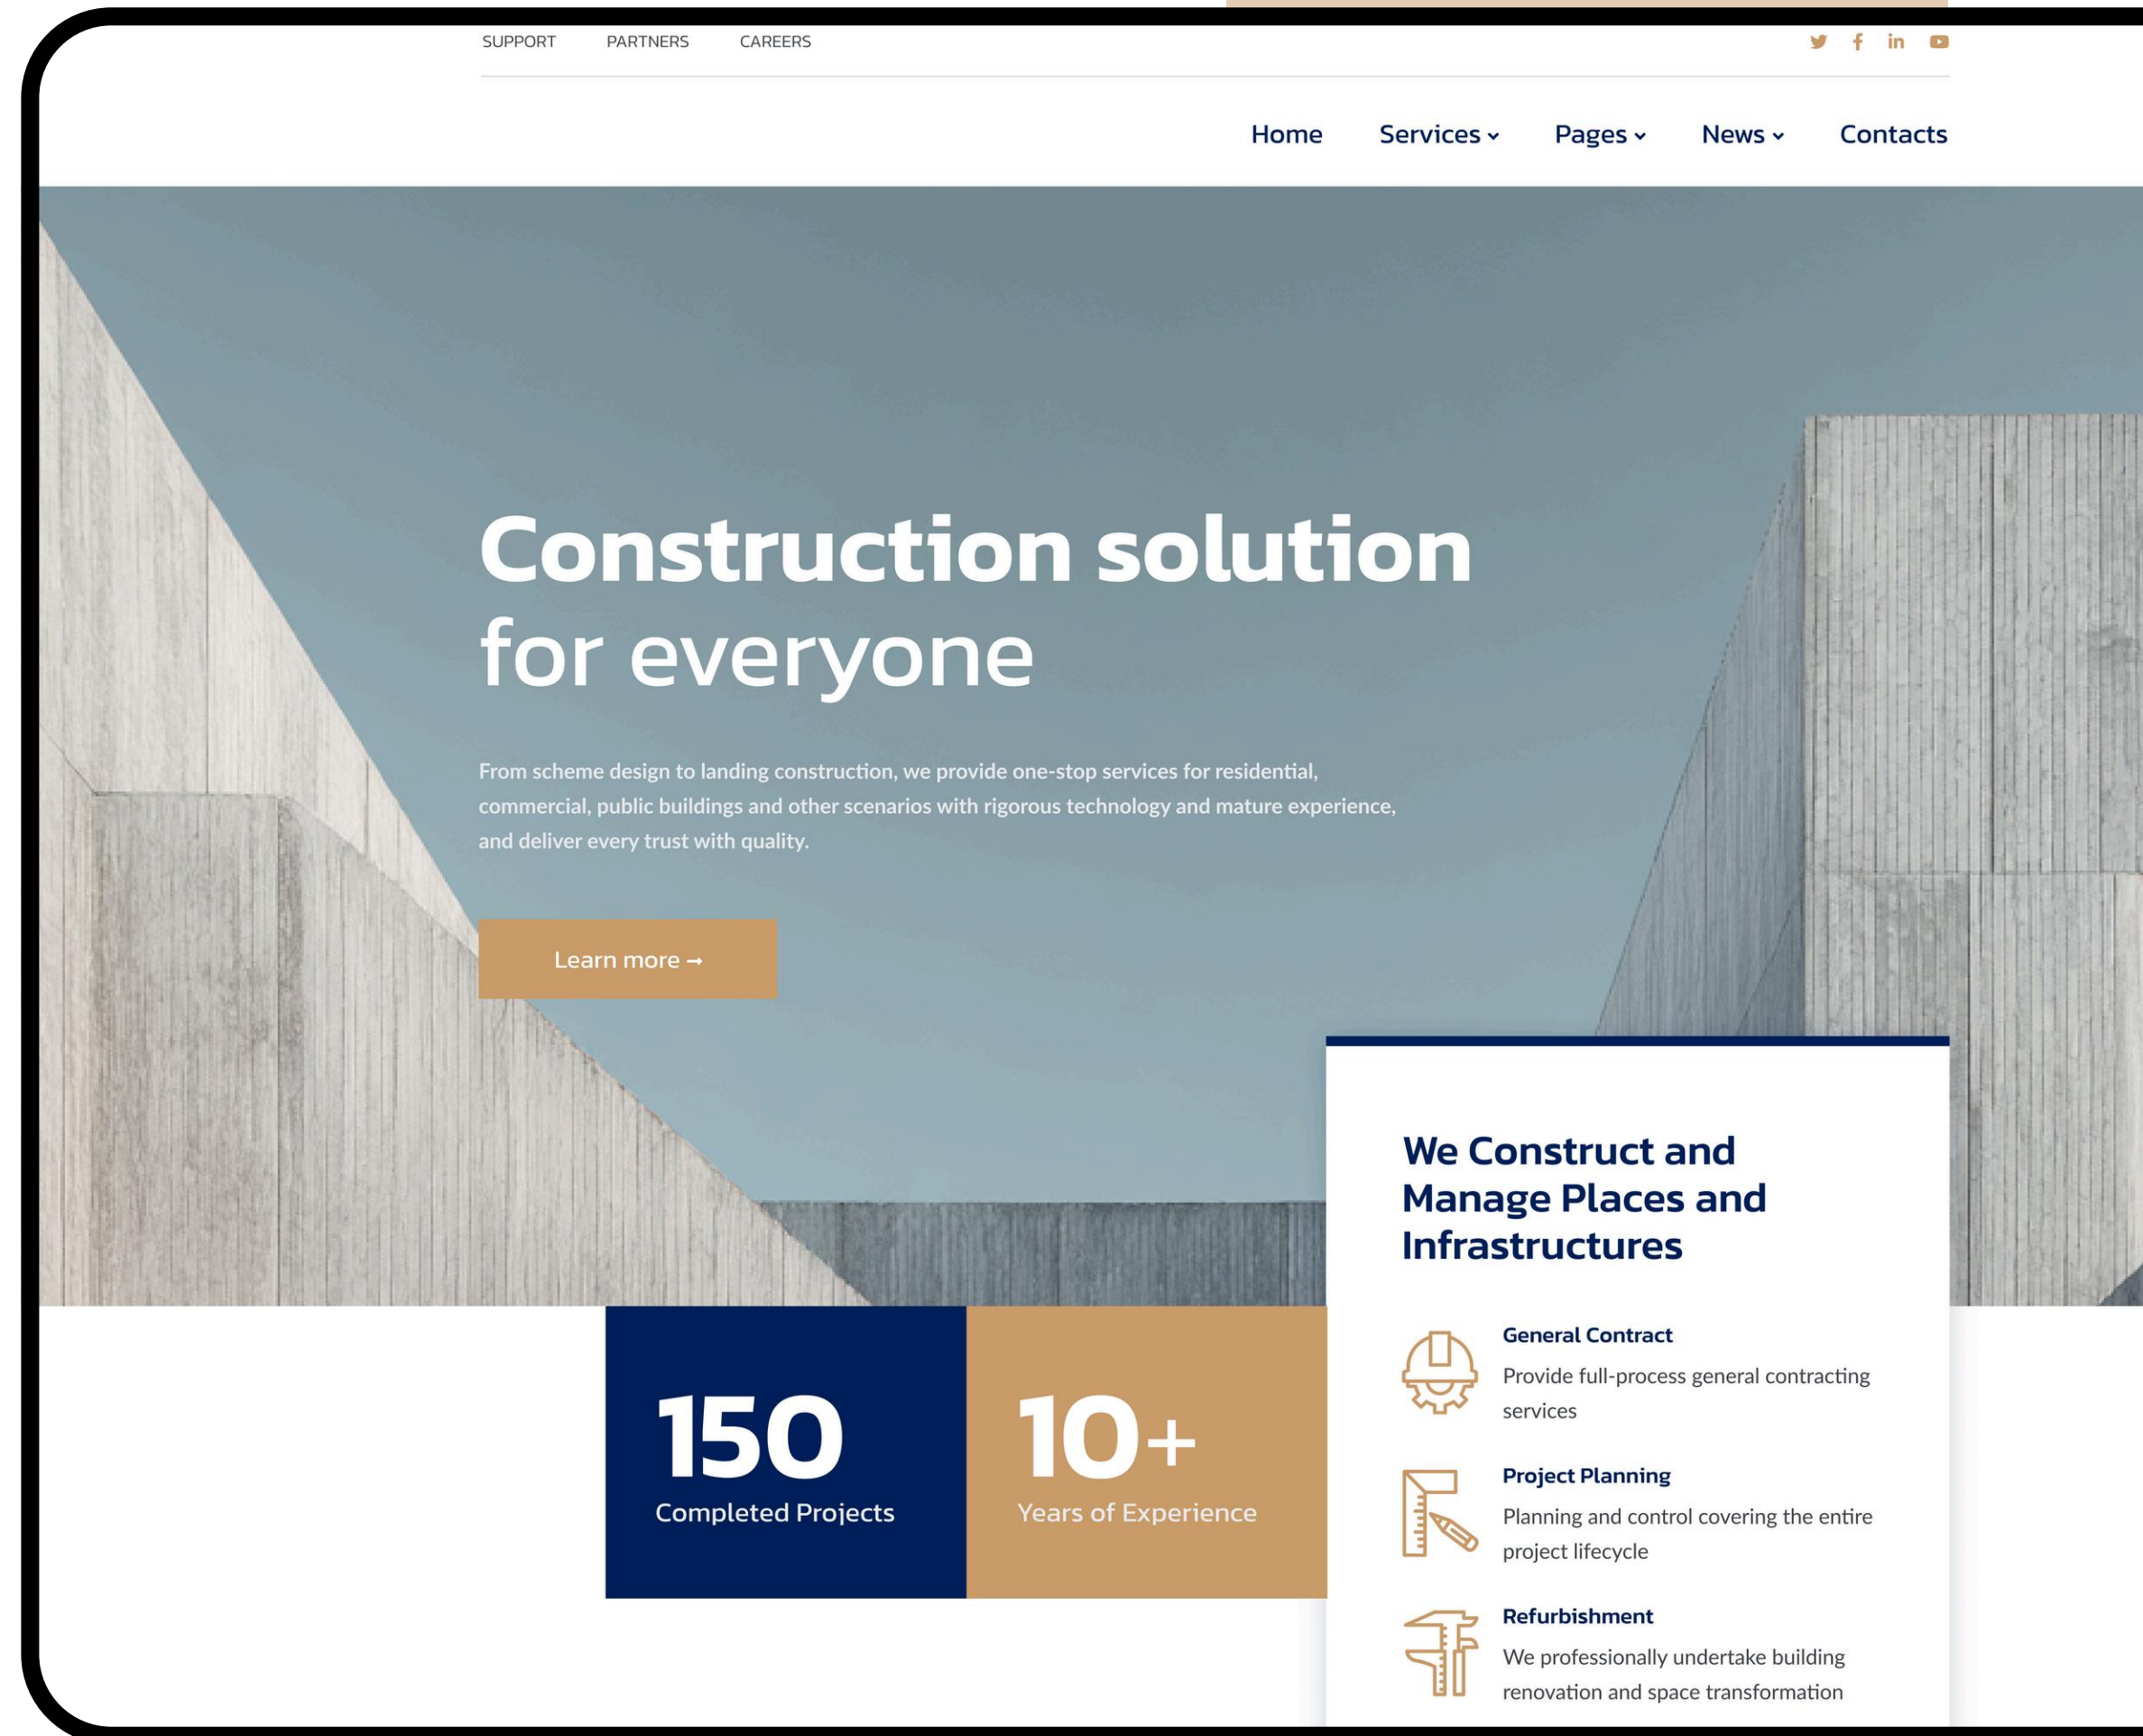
SUPPORT PARTNERS CAREERS

Home Services Pages News Contacts

Construction solution for everyone

From scheme design to landing construction, we provide one-stop services for residential, commercial, public buildings and other scenarios with rigorous technology and mature experience, and deliver every trust with quality.

Learn more →

150
Completed Projects

10+
Years of Experience

We Construct and Manage Places and Infrastructures

General Contract
Provide full-process general contracting services

Project Planning
Planning and control covering the entire project lifecycle

Refurbishment
We professionally undertake building renovation and space transformation